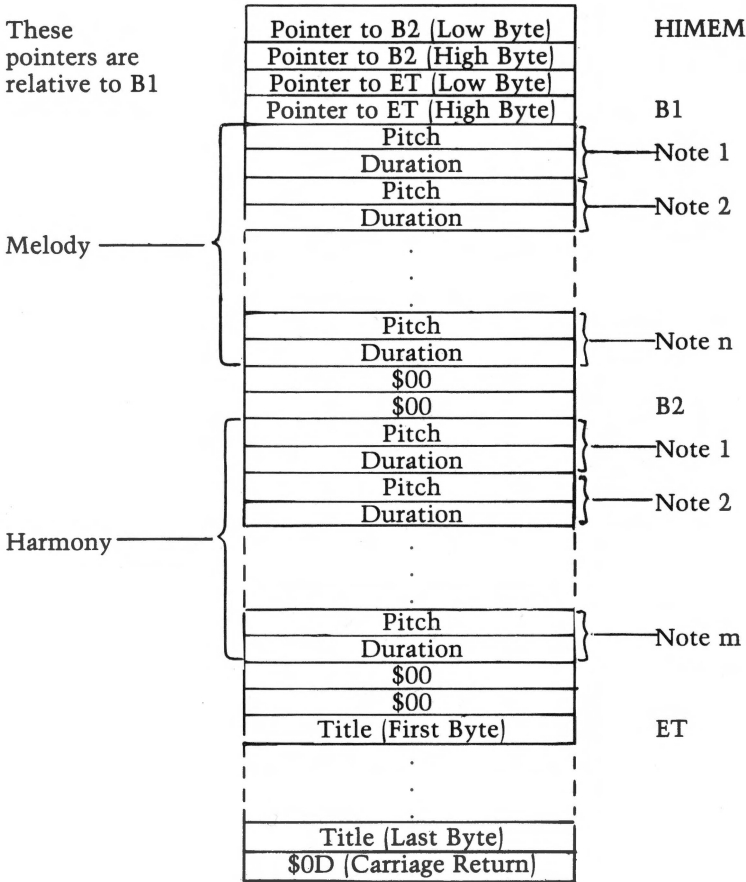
These pointers are relative to B1

| |
|---|
| Pointer to B2 (Low Byte) |
| Pointer to B2 (High Byte) |
| Pointer to ET (Low Byte) |
| Pointer to ET (High Byte) |
| Pitch |
| Duration |
| Pitch |
| Duration |
| . |
| . |
| . |
| Pitch |
| Duration |
| \$00 |
| \$00 |
| Pitch |
| Duration |
| Pitch |
| Duration |
| . |
| . |
| . |
| Pitch |
| Duration |
| \$00 |
| \$00 |
| Title (First Byte) |
| . |
| . |
| . |
| Title (Last Byte) |
| \$0D (Carriage Return) |

HIMEM

B1

Note 1

Note 2

Melody

Note n

B2

Note 1

Note 2

Harmony

Note m

ET